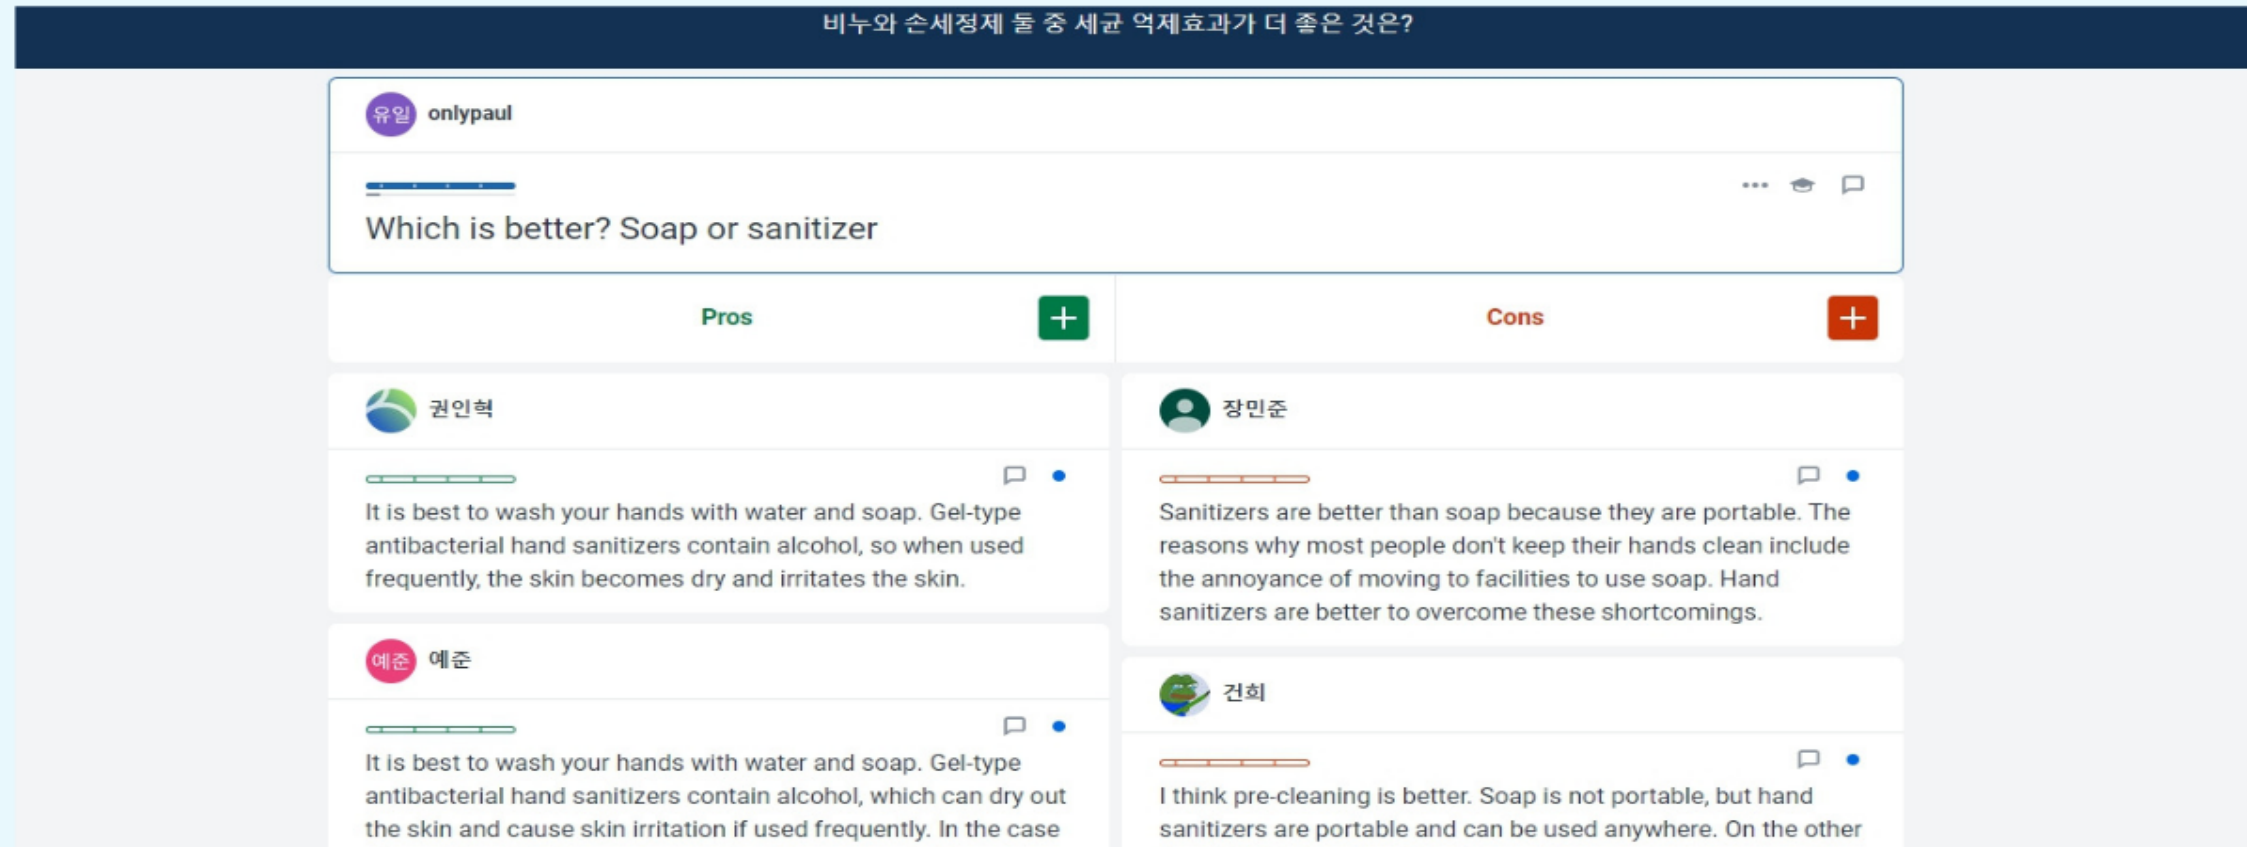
비누와 손세정제 둘 중 세균 억제효과가 더 좋은 것은?

유일 onlypaul

Which is better? Soap or sanitizer

Pros

Cons

권인혁

It is best to wash your hands with water and soap. Gel-type antibacterial hand sanitizers contain alcohol, so when used frequently, the skin becomes dry and irritates the skin.

장민준

Sanitizers are better than soap because they are portable. The reasons why most people don't keep their hands clean include the annoyance of moving to facilities to use soap. Hand sanitizers are better to overcome these shortcomings.

예준 예준

It is best to wash your hands with water and soap. Gel-type antibacterial hand sanitizers contain alcohol, which can dry out the skin and cause skin irritation if used frequently. In the case

건희

I think pre-cleaning is better. Soap is not portable, but hand sanitizers are portable and can be used anywhere. On the other